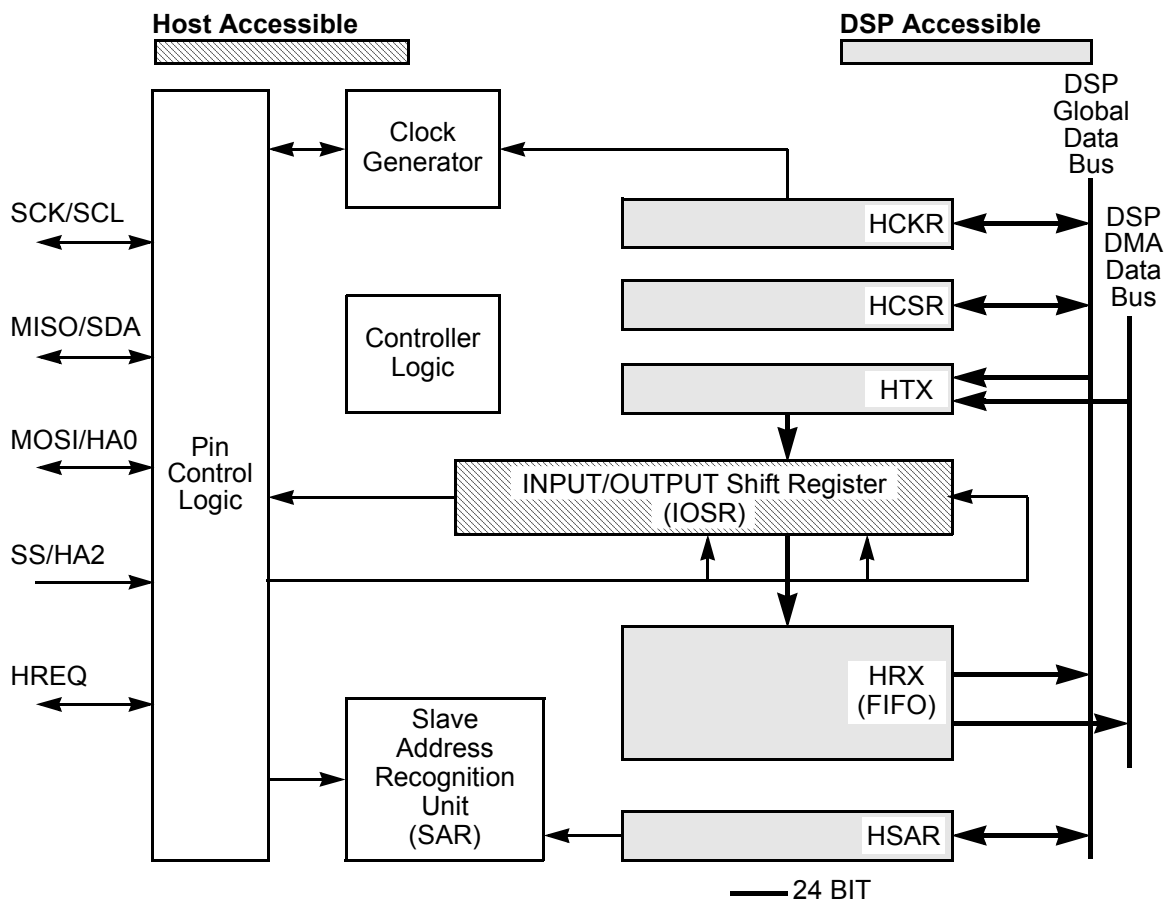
Host Accessible

DSP Accessible

DSP Global Data Bus

DSP DMA Data Bus

SCK/SCL

MISO/SDA

MOSI/HA0

SS/HA2

HREQ

Pin Control Logic

Clock Generator

Controller Logic

HCKR

HCSR

HTX

INPUT/OUTPUT Shift Register (IOSR)

HRX (FIFO)

Slave Address Recognition Unit (SAR)

HSAR

24 BIT